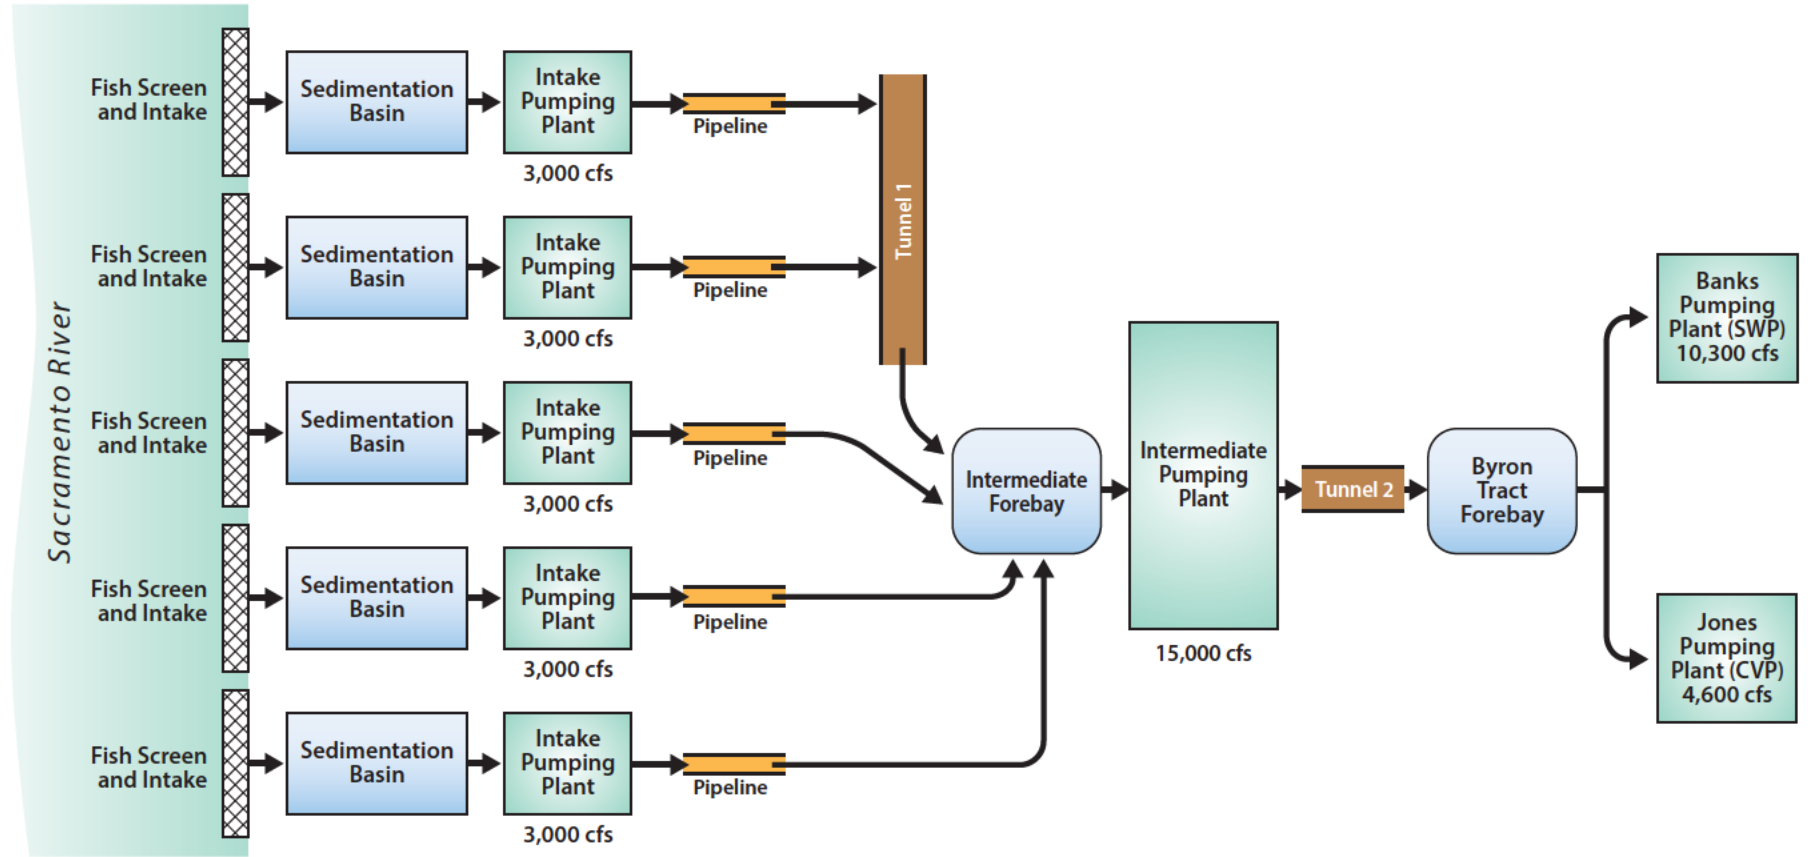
Sacramento River

Fish Screen and Intake

Sedimentation Basin

Intake Pumping Plant

3,000 cfs

Pipeline

Fish Screen and Intake

Sedimentation Basin

Intake Pumping Plant

3,000 cfs

Pipeline

Fish Screen and Intake

Sedimentation Basin

Intake Pumping Plant

3,000 cfs

Pipeline

Fish Screen and Intake

Sedimentation Basin

Intake Pumping Plant

3,000 cfs

Pipeline

Fish Screen and Intake

Sedimentation Basin

Intake Pumping Plant

3,000 cfs

Pipeline

Tunnel 1

Intermediate Forebay

Intermediate Pumping Plant

15,000 cfs

Tunnel 2

Byron Tract Forebay

Banks Pumping Plant (SWP) 10,300 cfs

Jones Pumping Plant (CVP) 4,600 cfs